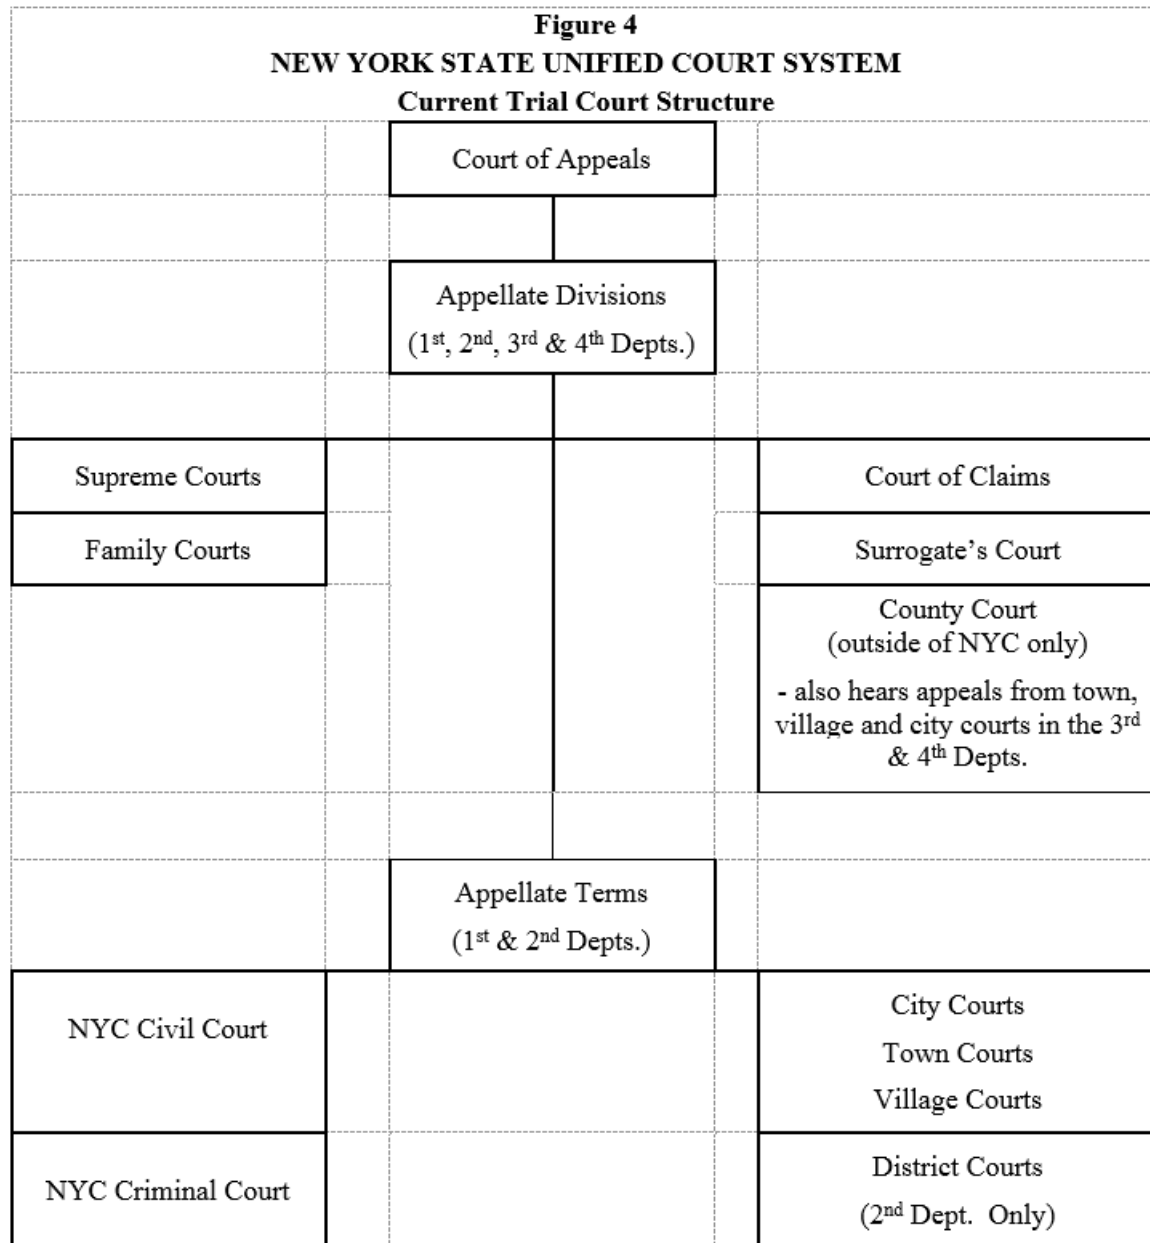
**Figure 4**
**NEW YORK STATE UNIFIED COURT SYSTEM**
**Current Trial Court Structure**

Court of Appeals

Appellate Divisions
(1$^{st}$, 2$^{nd}$, 3$^{rd}$ & 4$^{th}$ Depts.)

Supreme Courts

Family Courts

Court of Claims

Surrogate's Court

County Court
(outside of NYC only)
- also hears appeals from town, village and city courts in the 3$^{rd}$ & 4$^{th}$ Depts.

Appellate Terms
(1$^{st}$ & 2$^{nd}$ Depts.)

NYC Civil Court

City Courts
Town Courts
Village Courts

NYC Criminal Court

District Courts
(2$^{nd}$ Dept. Only)